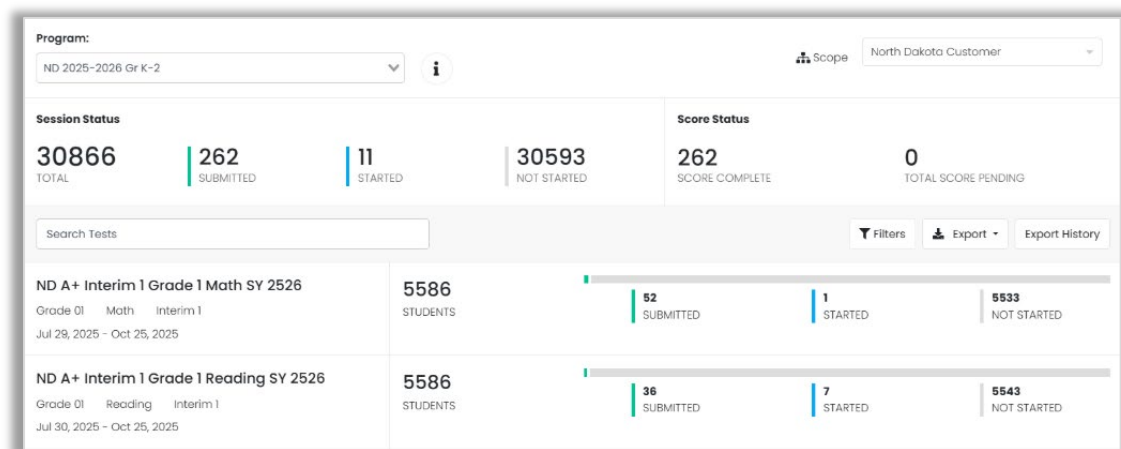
Program:
ND 2025-2026 Gr K-2

Scope North Dakota Customer

Session Status
30866 TOTAL
262 SUBMITTED
11 STARTED
30593 NOT STARTED

Score Status
262 SCORE COMPLETE
0 TOTAL SCORE PENDING

Search Tests

Filters Export Export History

ND A+ Interim 1 Grade 1 Math SY 2526
Grade 01 Math Interim 1
Jul 29, 2025 - Oct 25, 2025
5586 STUDENTS
52 SUBMITTED
1 STARTED
5533 NOT STARTED

ND A+ Interim 1 Grade 1 Reading SY 2526
Grade 01 Reading Interim 1
Jul 30, 2025 - Oct 25, 2025
5586 STUDENTS
36 SUBMITTED
7 STARTED
5543 NOT STARTED